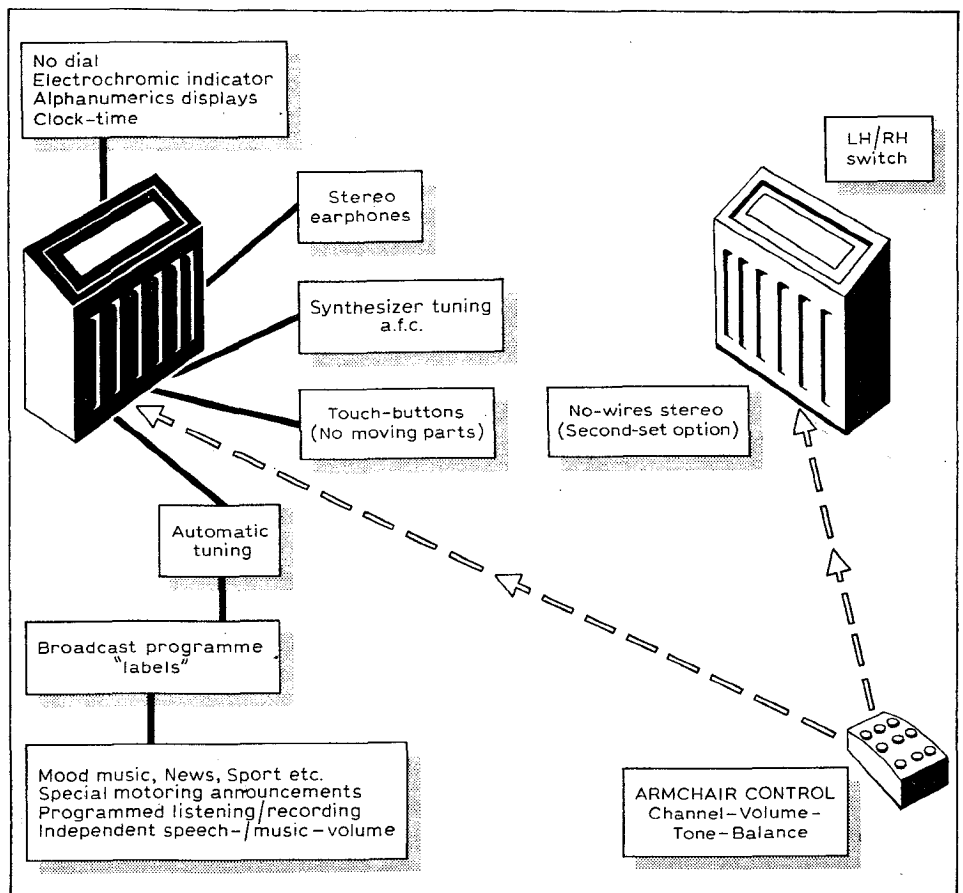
No dial
Electrochromic indicator
Alphanumerics displays
Clock-time

LH/RH switch

Stereo earphones

Synthesizer tuning a.f.c.

Touch-buttons (No moving parts)

No-wires stereo (Second-set option)

Automatic tuning

Broadcast programme "labels"

Mood music, News, Sport etc.
Special motoring announcements
Programmed listening/recording
Independent speech-/music-volume

ARMCHAIR CONTROL
Channel-Volume-Tone-Balance